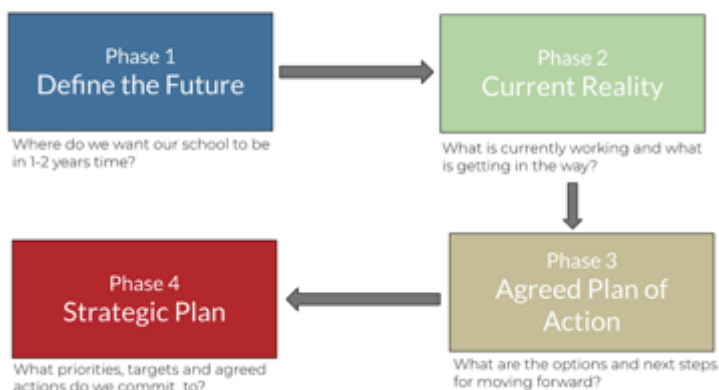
Phase 1
Define the Future

Where do we want our school to be in 1-2 years time?

Phase 2
Current Reality

What is currently working and what is getting in the way?

Phase 3
Agreed Plan of Action

What are the options and next steps for moving forward?

Phase 4
Strategic Plan

What priorities, targets and agreed actions do we commit to?